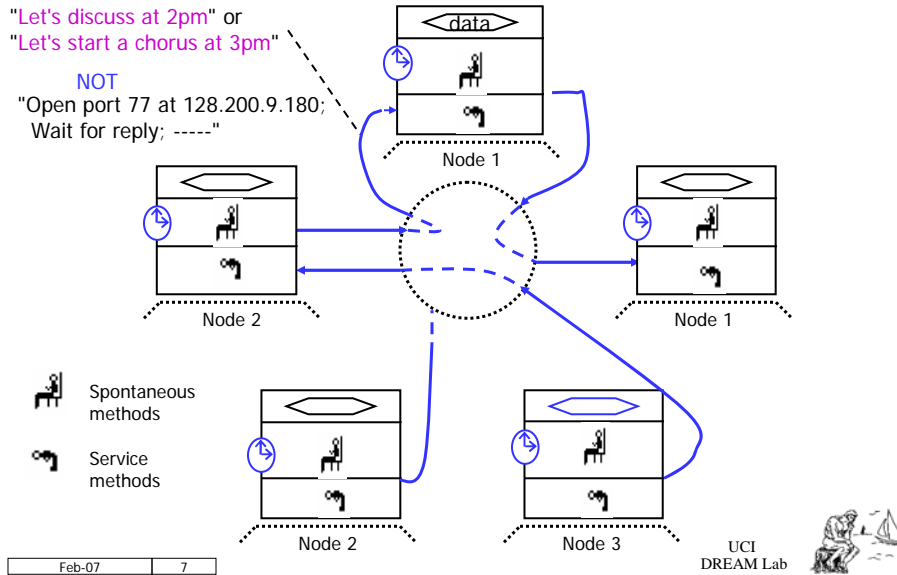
"Let's discuss at 2pm" or
"Let's start a chorus at 3pm"

NOT
"Open port 77 at 128.200.9.180;
Wait for reply; -----"

data

Node 1

Node 2

Node 1

Spontaneous methods

Service methods

Node 2

Node 3

UCI
DREAM Lab

Feb-07 | 7